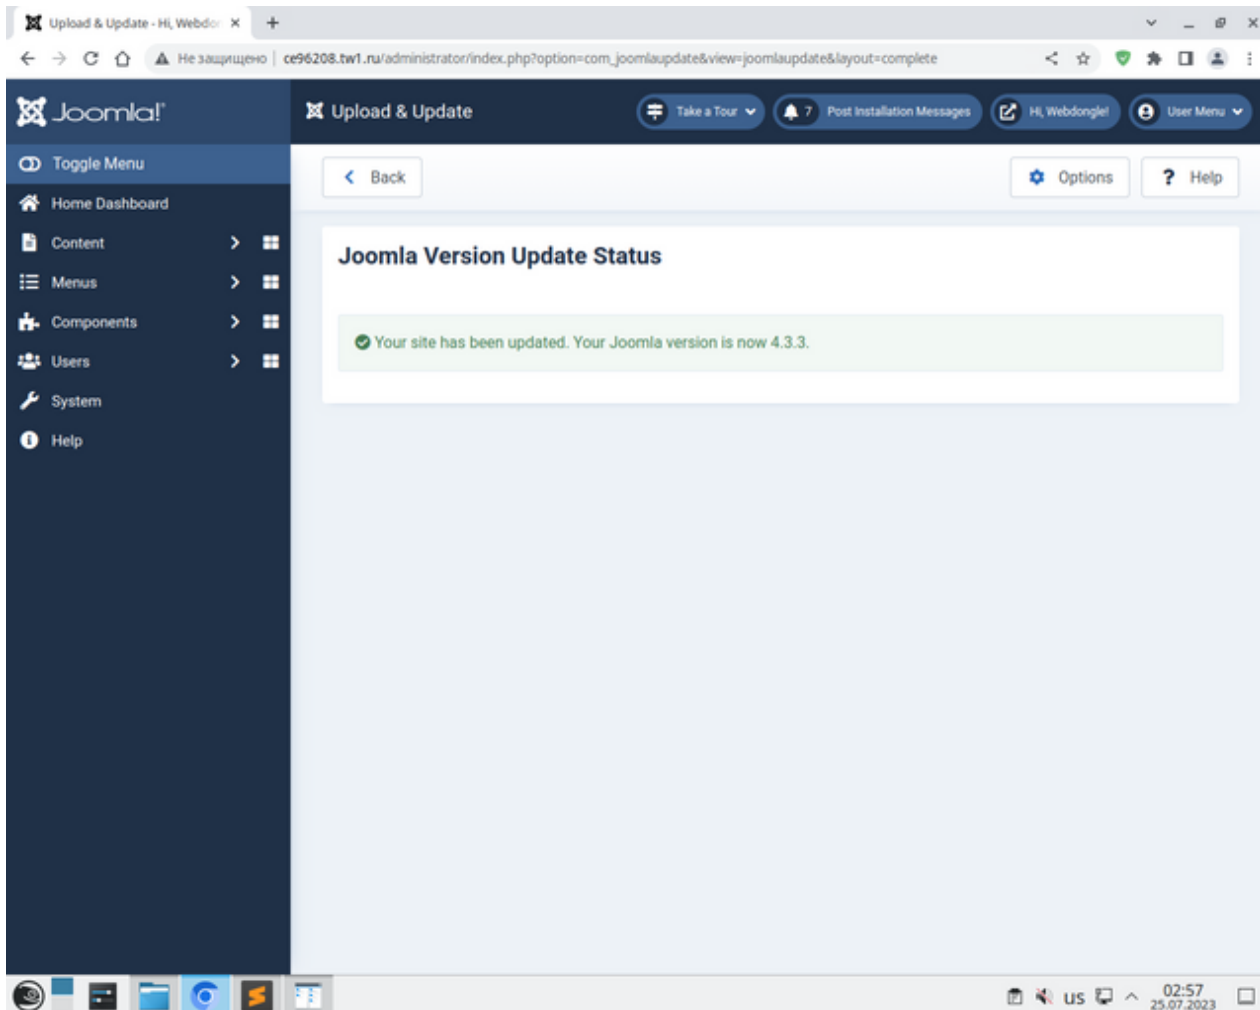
Upload & Update - Hi, Webdo ×
+
Не защищено | ce96208.tw1.ru/administrator/index.php?option=com_joomlaupdate&view=joomlaupdate&layout=complete

Joomla!
Upload & Update
Take a Tour
7 Post Installation Messages
Hi, Webdongle!
User Menu

Toggle Menu
Home Dashboard
Content
Menus
Components
Users
System
Help

Back
Options
Help

Joomla Version Update Status

Your site has been updated. Your Joomla version is now 4.3.3.

US
02:57
25.07.2023